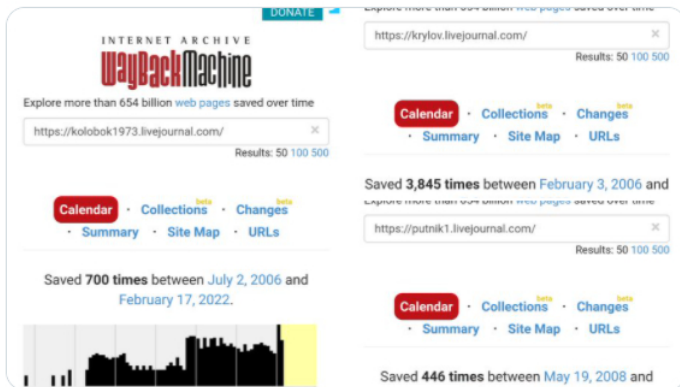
DONATE

INTERNET ARCHIVE
WayBackMachine

Explore more than 654 billion web pages saved over time

https://kolobok1973.livejournal.com/ ×

Results: 50 100 500

Calendar · Collections beta · Changes beta
· Summary · Site Map · URLs

Saved 700 times between July 2, 2006 and February 17, 2022.

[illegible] more than 654 billion web pages saved over time

https://krylov.livejournal.com/ ×

Results: 50 100 500

Calendar · Collections beta · Changes beta
· Summary · Site Map · URLs

Saved 3,845 times between February 3, 2006 and

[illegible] more than 654 billion web pages saved over time

https://putnik1.livejournal.com/ ×

Results: 50 100 500

Calendar · Collections beta · Changes beta
· Summary · Site Map · URLs

Saved 446 times between May 19, 2008 and